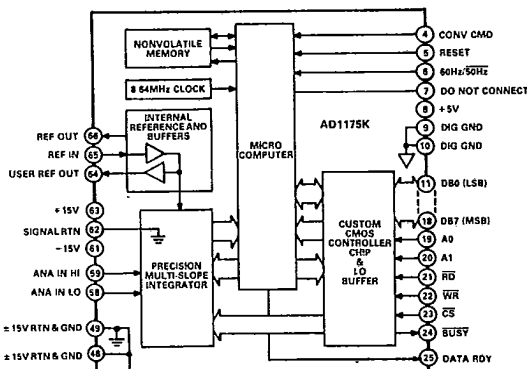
NONVOLATILE MEMORY

8.64MHz CLOCK

INTERNAL REFERENCE AND BUFFERS

MICRO COMPUTER

AD1175K

CUSTOM CMOS CONTROLLER CHIP & I/O BUFFER

PRECISION MULTI-SLOPE INTEGRATOR

4 CONV CMD
5 RESET
6 60Hz/$\overline{50Hz}$
7 DO NOT CONNECT
8 +5V
9 DIG GND
10 DIG GND
11 DB0 (LSB)
18 DB7 (MSB)
19 A0
20 A1
21 $\overline{RD}$
22 $\overline{WR}$
23 $\overline{CS}$
24 $\overline{BUSY}$
25 DATA RDY

REF OUT 66
REF IN 65
USER REF OUT 64
+15V 63
SIGNAL RTN 62
−15V 61
ANA IN HI 59
ANA IN LO 58
±15V RTN & GND 49
±15V RTN & GND 48